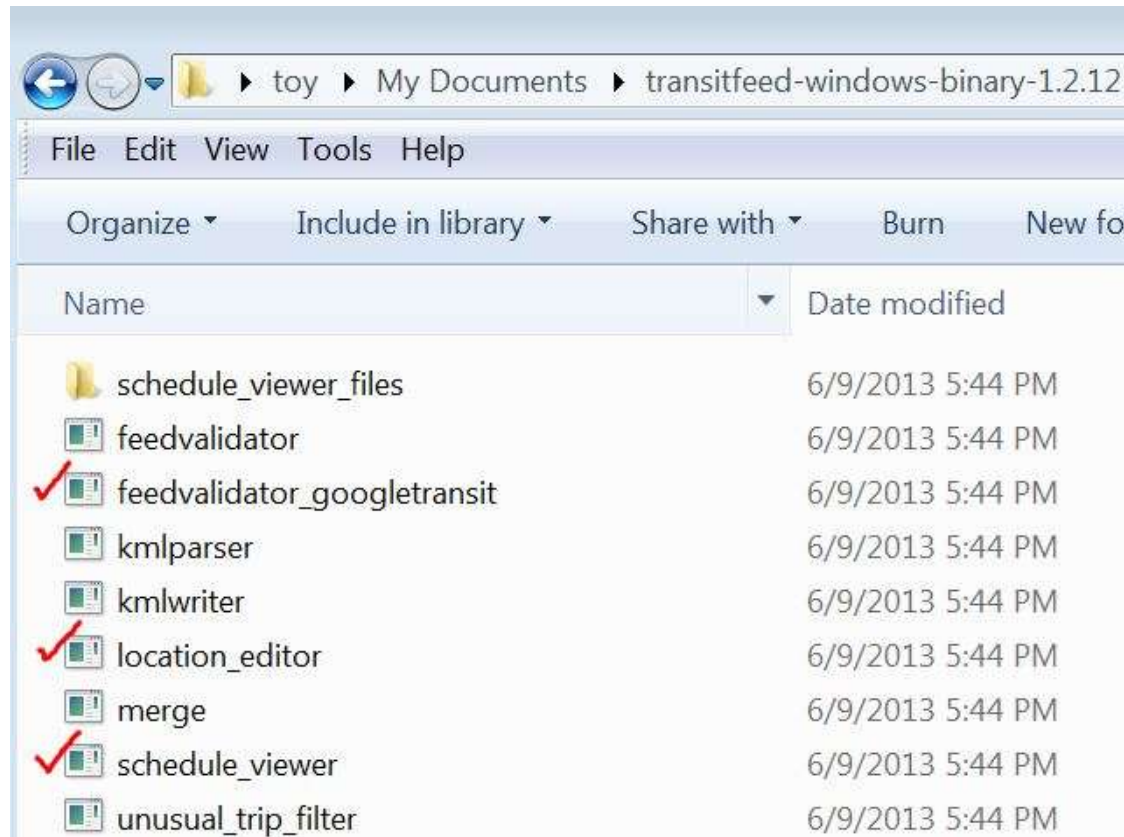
▸ toy ▸ My Documents ▸ transitfeed-windows-binary-1.2.12

File Edit View Tools Help

Organize ▾ Include in library ▾ Share with ▾ Burn New fo

| Name | Date modified |
|---|---|
| schedule_viewer_files | 6/9/2013 5:44 PM |
| feedvalidator | 6/9/2013 5:44 PM |
| feedvalidator_googletransit | 6/9/2013 5:44 PM |
| kmlparser | 6/9/2013 5:44 PM |
| kmlwriter | 6/9/2013 5:44 PM |
| location_editor | 6/9/2013 5:44 PM |
| merge | 6/9/2013 5:44 PM |
| schedule_viewer | 6/9/2013 5:44 PM |
| unusual_trip_filter | 6/9/2013 5:44 PM |